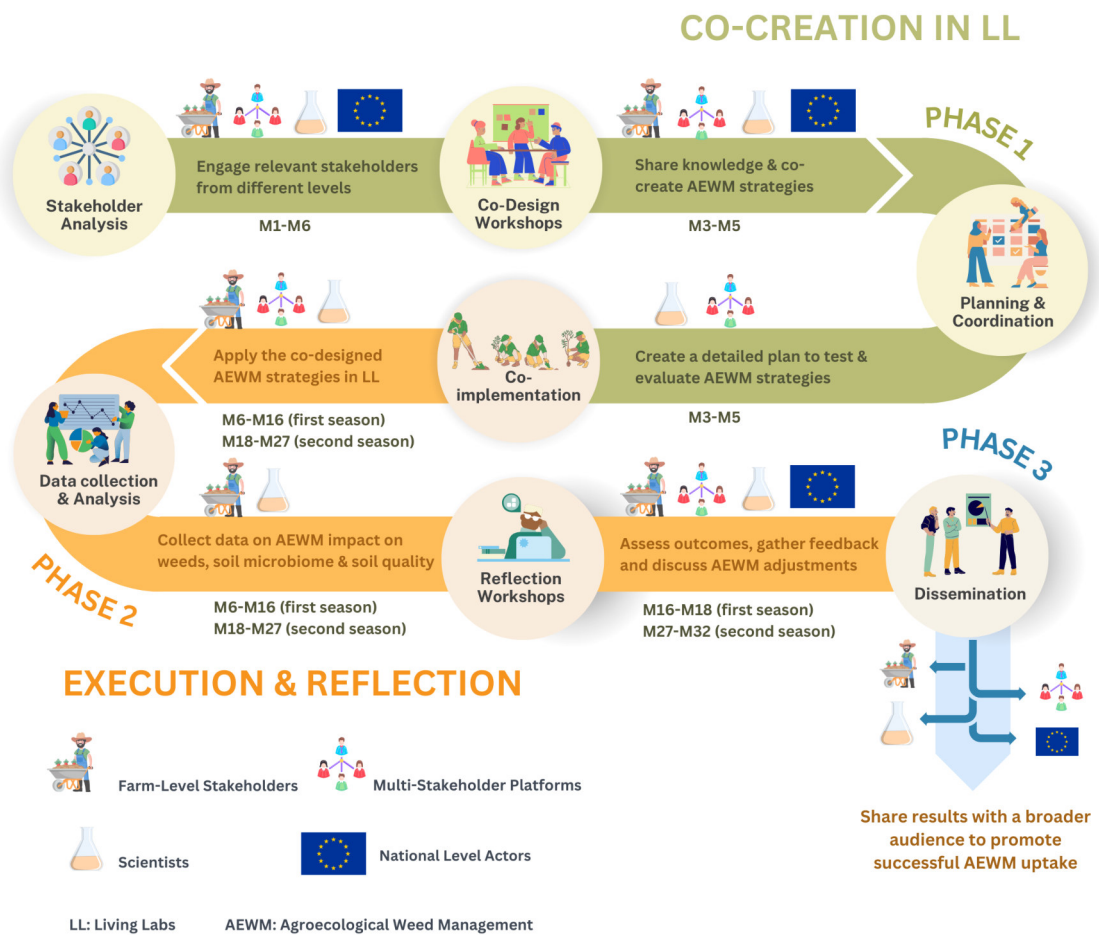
CO-CREATION IN LL

PHASE 1

Stakeholder Analysis

Engage relevant stakeholders from different levels

M1-M6

Co-Design Workshops

Share knowledge & co-create AEWM strategies

M3-M5

Planning & Coordination

Create a detailed plan to test & evaluate AEWM strategies

M3-M5

Co-implementation

Apply the co-designed AEWM strategies in LL

M6-M16 (first season)
M18-M27 (second season)

Data collection & Analysis

PHASE 2

Collect data on AEWM impact on weeds, soil microbiome & soil quality

M6-M16 (first season)
M18-M27 (second season)

Reflection Workshops

Assess outcomes, gather feedback and discuss AEWM adjustments

M16-M18 (first season)
M27-M32 (second season)

PHASE 3

Dissemination

Share results with a broader audience to promote successful AEWM uptake

EXECUTION & REFLECTION

Farm-Level Stakeholders

Multi-Stakeholder Platforms

Scientists

National Level Actors

LL: Living Labs    AEWM: Agroecological Weed Management